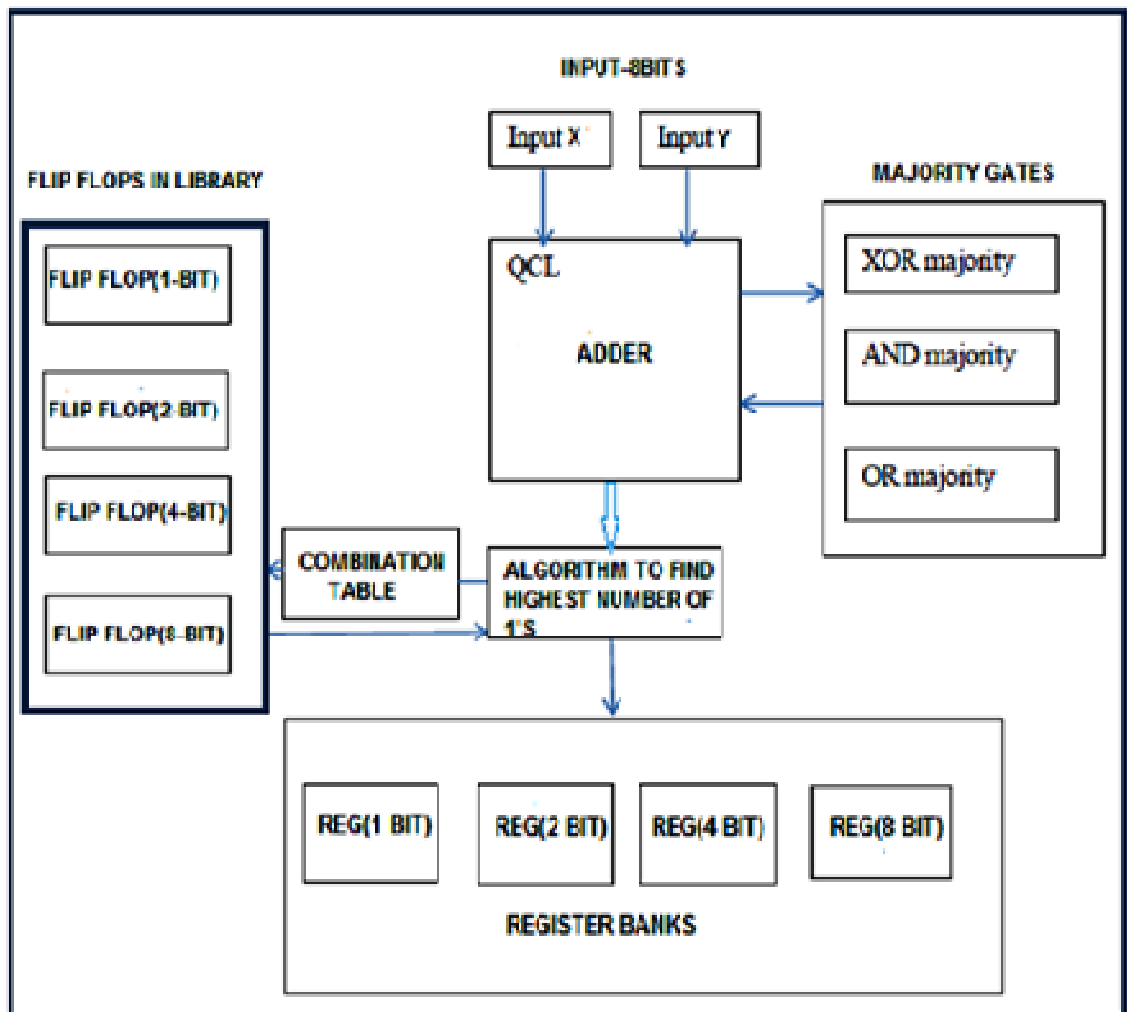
INPUT-8BITS

Input X

Input Y

FLIP FLOPS IN LIBRARY

FLIP FLOP(1-BIT)

FLIP FLOP(2-BIT)

FLIP FLOP(4-BIT)

FLIP FLOP(8-BIT)

QCL

ADDER

MAJORITY GATES

XOR majority

AND majority

OR majority

COMBINATION TABLE

ALGORITHM TO FIND HIGHEST NUMBER OF 1'S

REG(1 BIT)

REG(2 BIT)

REG(4 BIT)

REG(8 BIT)

REGISTER BANKS